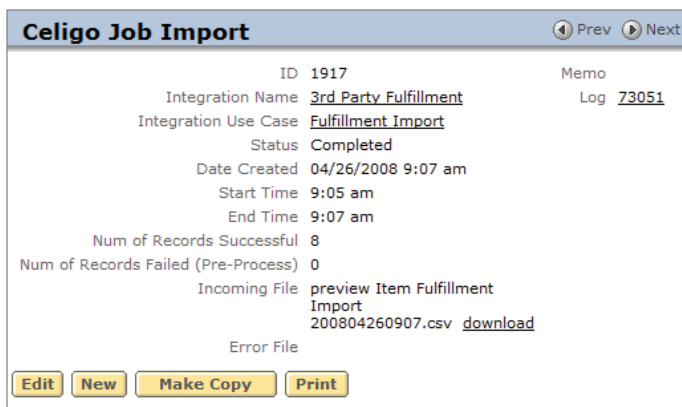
Celigo Job Import

Prev Next

ID 1917
Integration Name 3rd Party Fulfillment
Integration Use Case Fulfillment Import
Status Completed
Date Created 04/26/2008 9:07 am
Start Time 9:05 am
End Time 9:07 am
Num of Records Successful 8
Num of Records Failed (Pre-Process) 0
Incoming File preview Item Fulfillment Import 200804260907.csv download
Error File

Memo
Log 73051

Edit New Make Copy Print